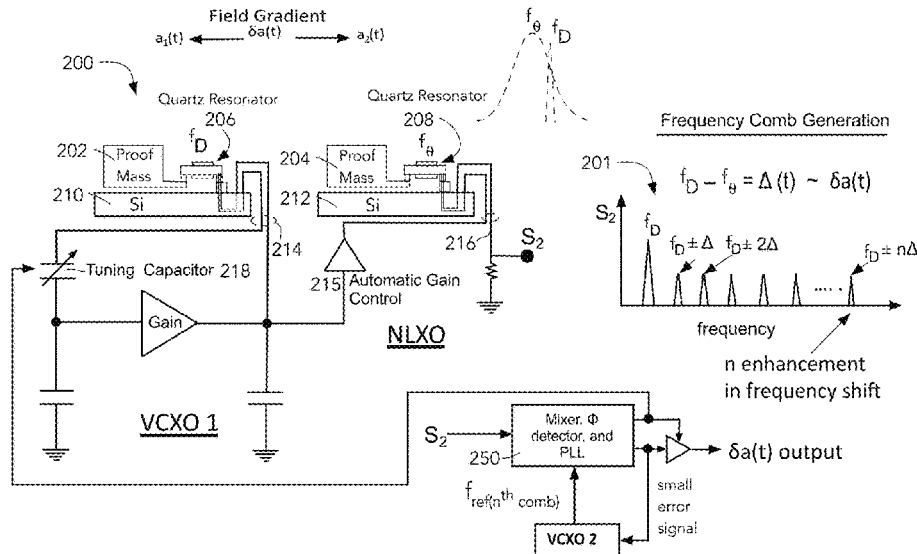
Field Gradient

$a_1(t)$ $\delta a(t)$ $a_2(t)$

200

Quartz Resonator

206

$f_D$

202 Proof Mass

210 Si

Quartz Resonator

208

$f_\theta$

204 Proof Mass

212 Si

214

216

$S_2$

Tuning Capacitor 218

Gain

215 Automatic Gain Control

NLXO

VCXO 1

$f_\theta$ $f_D$

Frequency Comb Generation

201

$f_D - f_\theta = \Delta(t) \sim \delta a(t)$

$S_2$

$f_D$

$f_D \pm \Delta$ $f_D \pm 2\Delta$

$f_D \pm n\Delta$

frequency

n enhancement in frequency shift

$S_2$

250

Mixer, $\Phi$ detector, and PLL

$f_{ref(n^{th}\ comb)}$

VCXO 2

small error signal

$\delta a(t)$ output